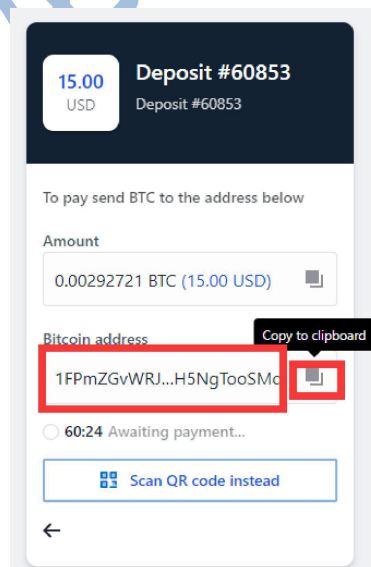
15.00
USD

Deposit #60853

Deposit #60853

To pay send BTC to the address below

Amount

0.00292721 BTC (15.00 USD)

Bitcoin address

Copy to clipboard

1FPmZGvWRJ...H5NgTooSMo

60:24 Awaiting payment...

Scan QR code instead

←